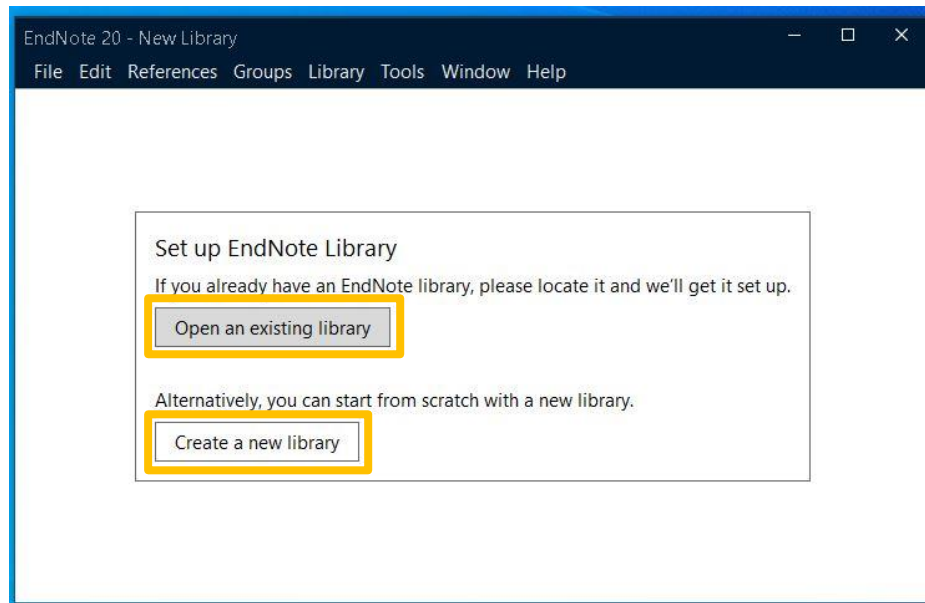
EndNote 20 - New Library

File Edit References Groups Library Tools Window Help

Set up EndNote Library

If you already have an EndNote library, please locate it and we'll get it set up.

Open an existing library

Alternatively, you can start from scratch with a new library.

Create a new library